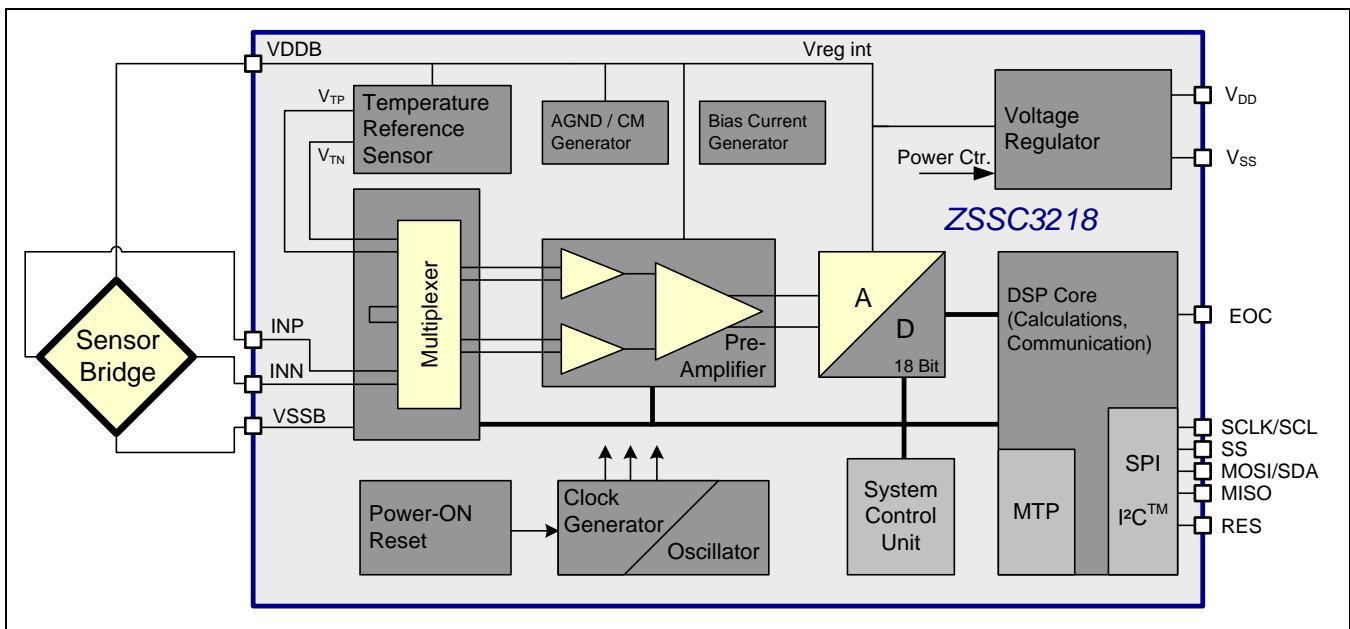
VDDB
Vreg int
$V_{TP}$
Temperature Reference Sensor
$V_{TN}$
AGND / CM Generator
Bias Current Generator
Voltage Regulator
$V_{DD}$
Power Ctr.
$V_{SS}$
ZSSC3218
Multiplexer
Pre-Amplifier
A
D
18 Bit
DSP Core (Calculations, Communication)
EOC
Sensor Bridge
INP
INN
VSSB
SCLK/SCL
SS
MOSI/SDA
MISO
RES
SPI
I²C™
MTP
System Control Unit
Power-ON Reset
Clock Generator
Oscillator